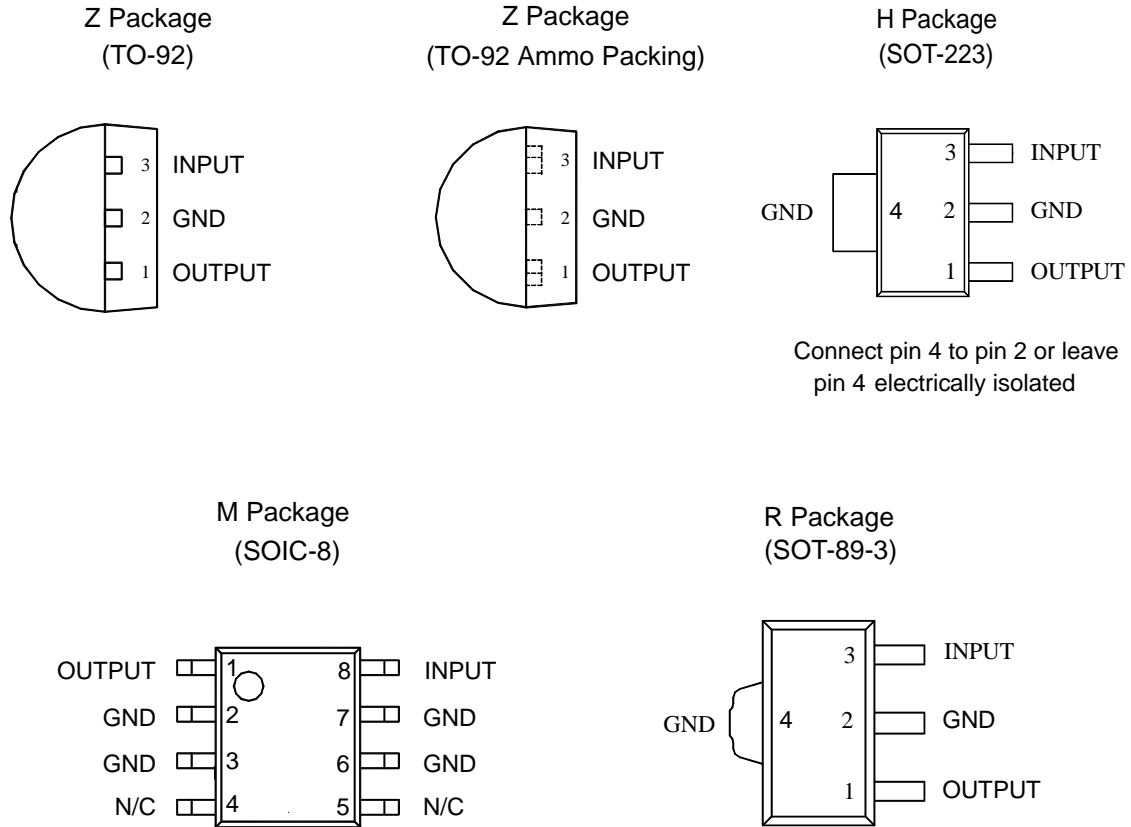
Z Package
(TO-92)

3 INPUT
2 GND
1 OUTPUT

Z Package
(TO-92 Ammo Packing)

3 INPUT
2 GND
1 OUTPUT

H Package
(SOT-223)

GND 4
3 INPUT
2 GND
1 OUTPUT

Connect pin 4 to pin 2 or leave pin 4 electrically isolated

M Package
(SOIC-8)

OUTPUT 1
GND 2
GND 3
N/C 4
8 INPUT
7 GND
6 GND
5 N/C

R Package
(SOT-89-3)

GND 4
3 INPUT
2 GND
1 OUTPUT